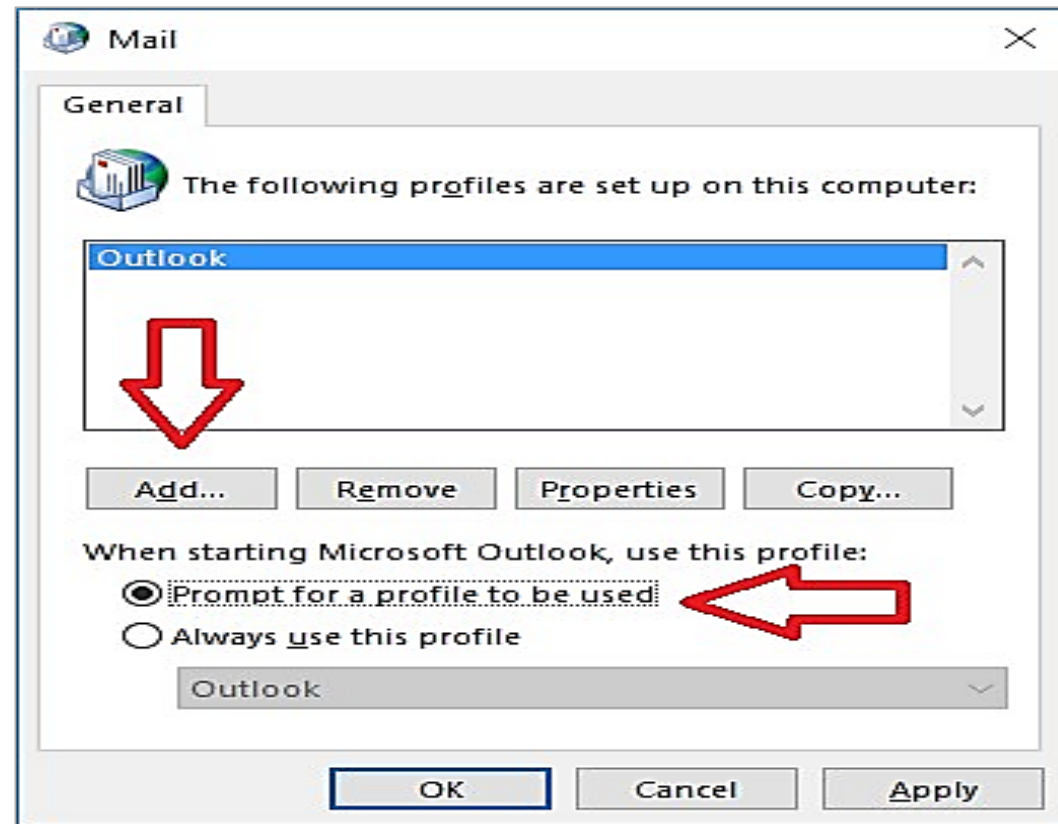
Mail

General

The following profiles are set up on this computer:

Outlook

Add...
Remove
Properties
Copy...

When starting Microsoft Outlook, use this profile:

Prompt for a profile to be used

Always use this profile

Outlook

OK
Cancel
Apply